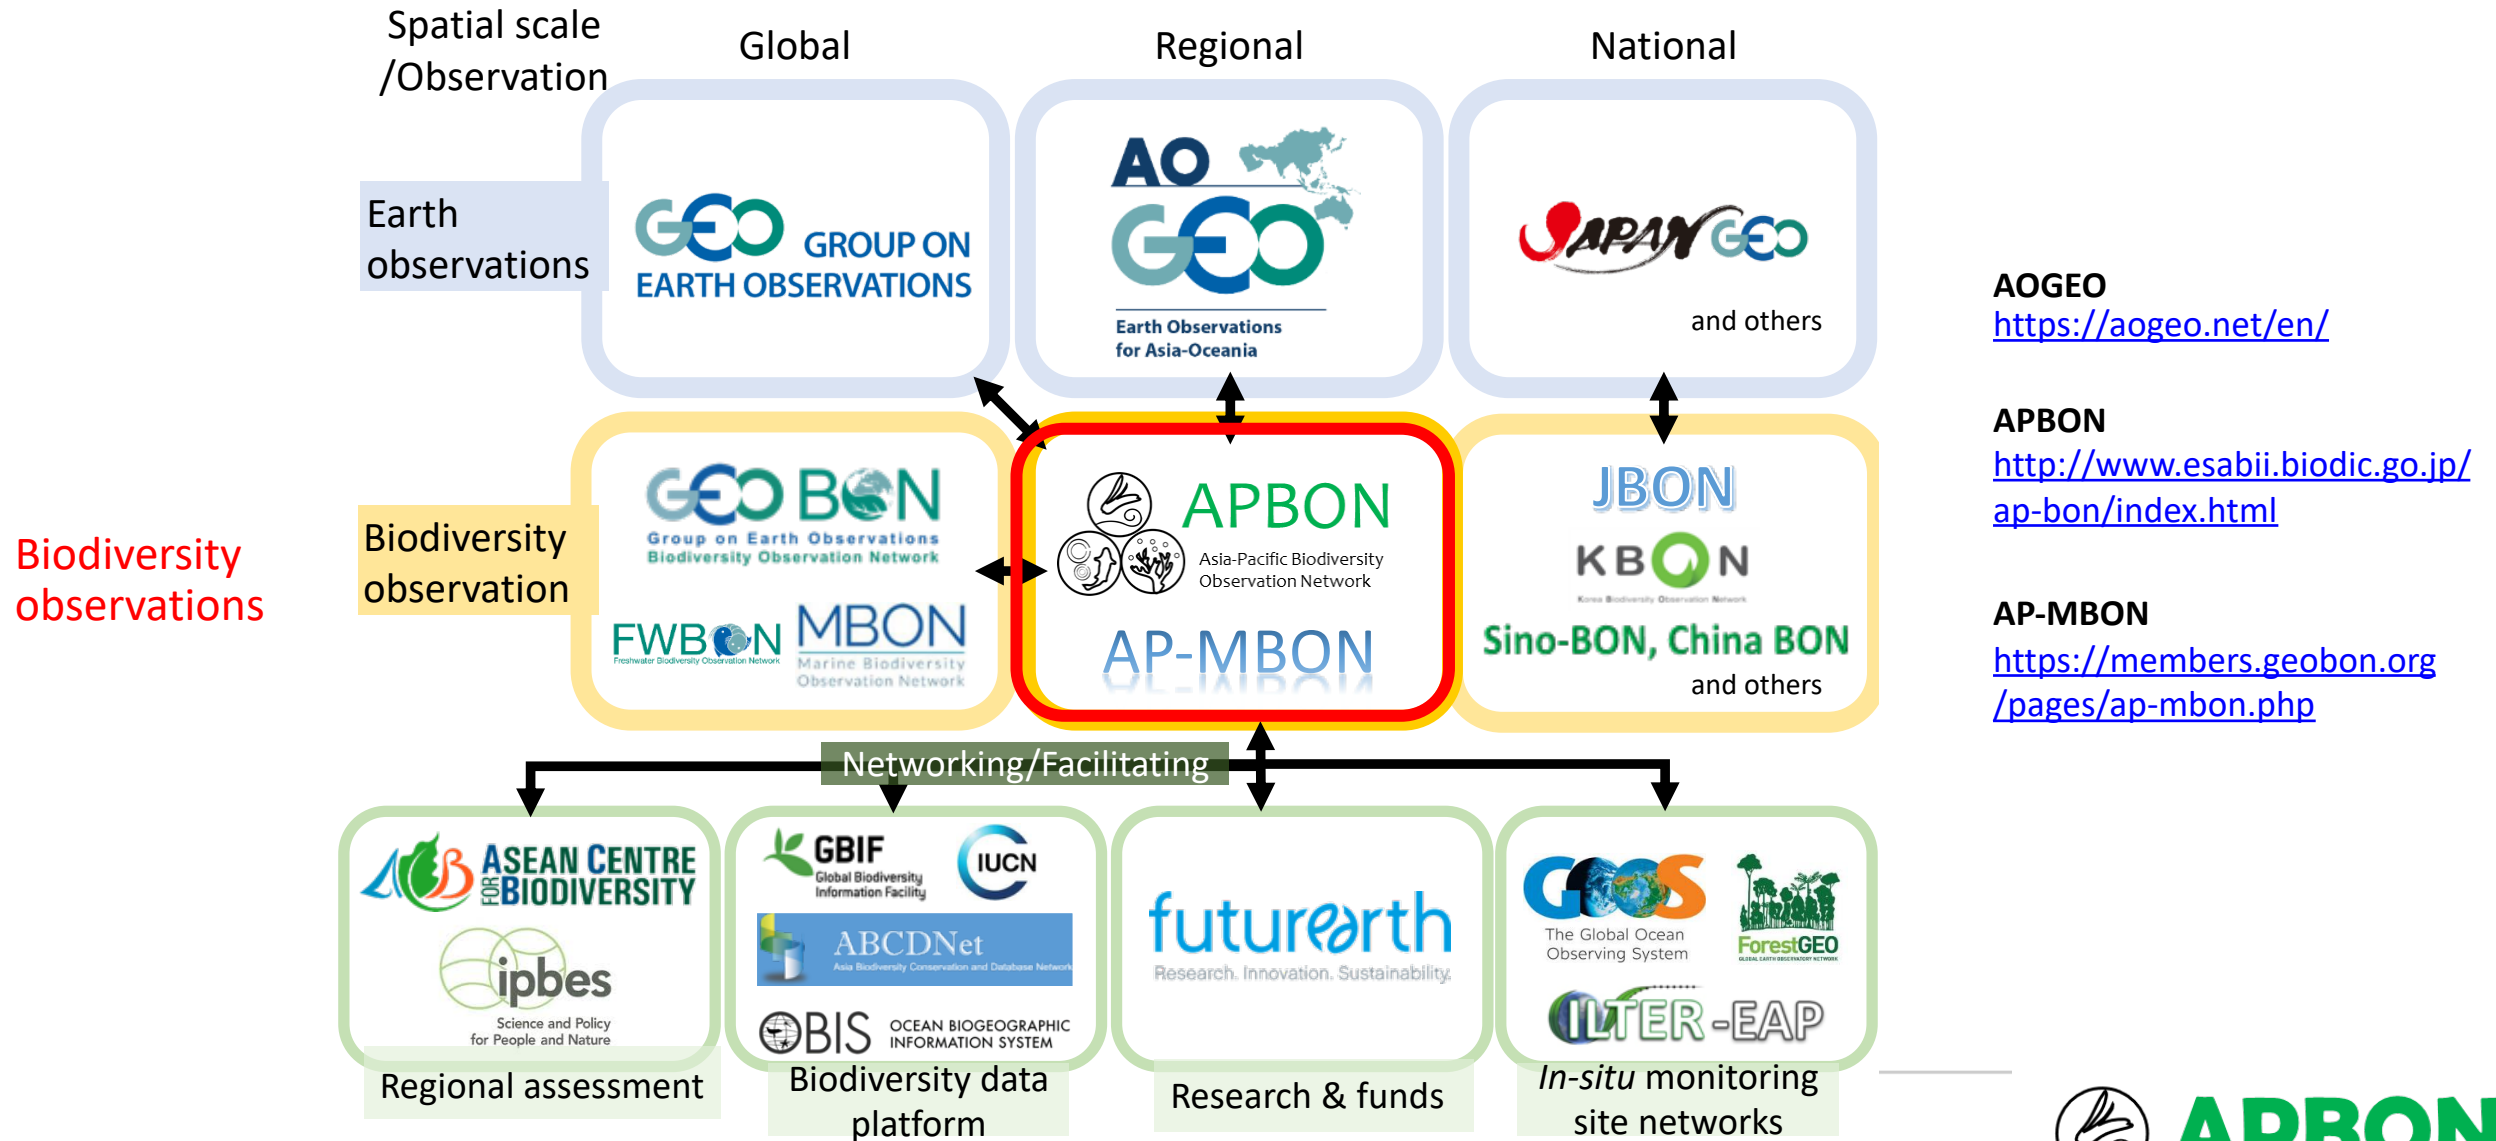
Spatial scale /Observation

Global

Regional

National

Earth observations

GEO GROUP ON EARTH OBSERVATIONS

AO GEO Earth Observations for Asia-Oceania

JAPAN GEO

and others

AOGEO
https://aogeo.net/en/

APBON
http://www.esabii.biodic.go.jp/ap-bon/index.html

AP-MBON
https://members.geobon.org/pages/ap-mbon.php

Biodiversity observations

Biodiversity observation

GEO BON Group on Earth Observations Biodiversity Observation Network

FWBON Freshwater Biodiversity Observation Network

MBON Marine Biodiversity Observation Network

APBON Asia-Pacific Biodiversity Observation Network

AP-MBON

JBON

KBON Korea Biodiversity Observation Network

Sino-BON, China BON

and others

Networking/Facilitating

ASEAN CENTRE FOR BIODIVERSITY

ipbes Science and Policy for People and Nature

Regional assessment

GBIF Global Biodiversity Information Facility

IUCN

ABCDNet Asia Biodiversity Conservation and Database Network

OBIS OCEAN BIOGEOGRAPHIC INFORMATION SYSTEM

Biodiversity data platform

futurearth Research. Innovation. Sustainability.

Research & funds

GOOS The Global Ocean Observing System

ForestGEO GLOBAL EARTH OBSERVATORY NETWORK

ILTER-EAP

In-situ monitoring site networks

APBON